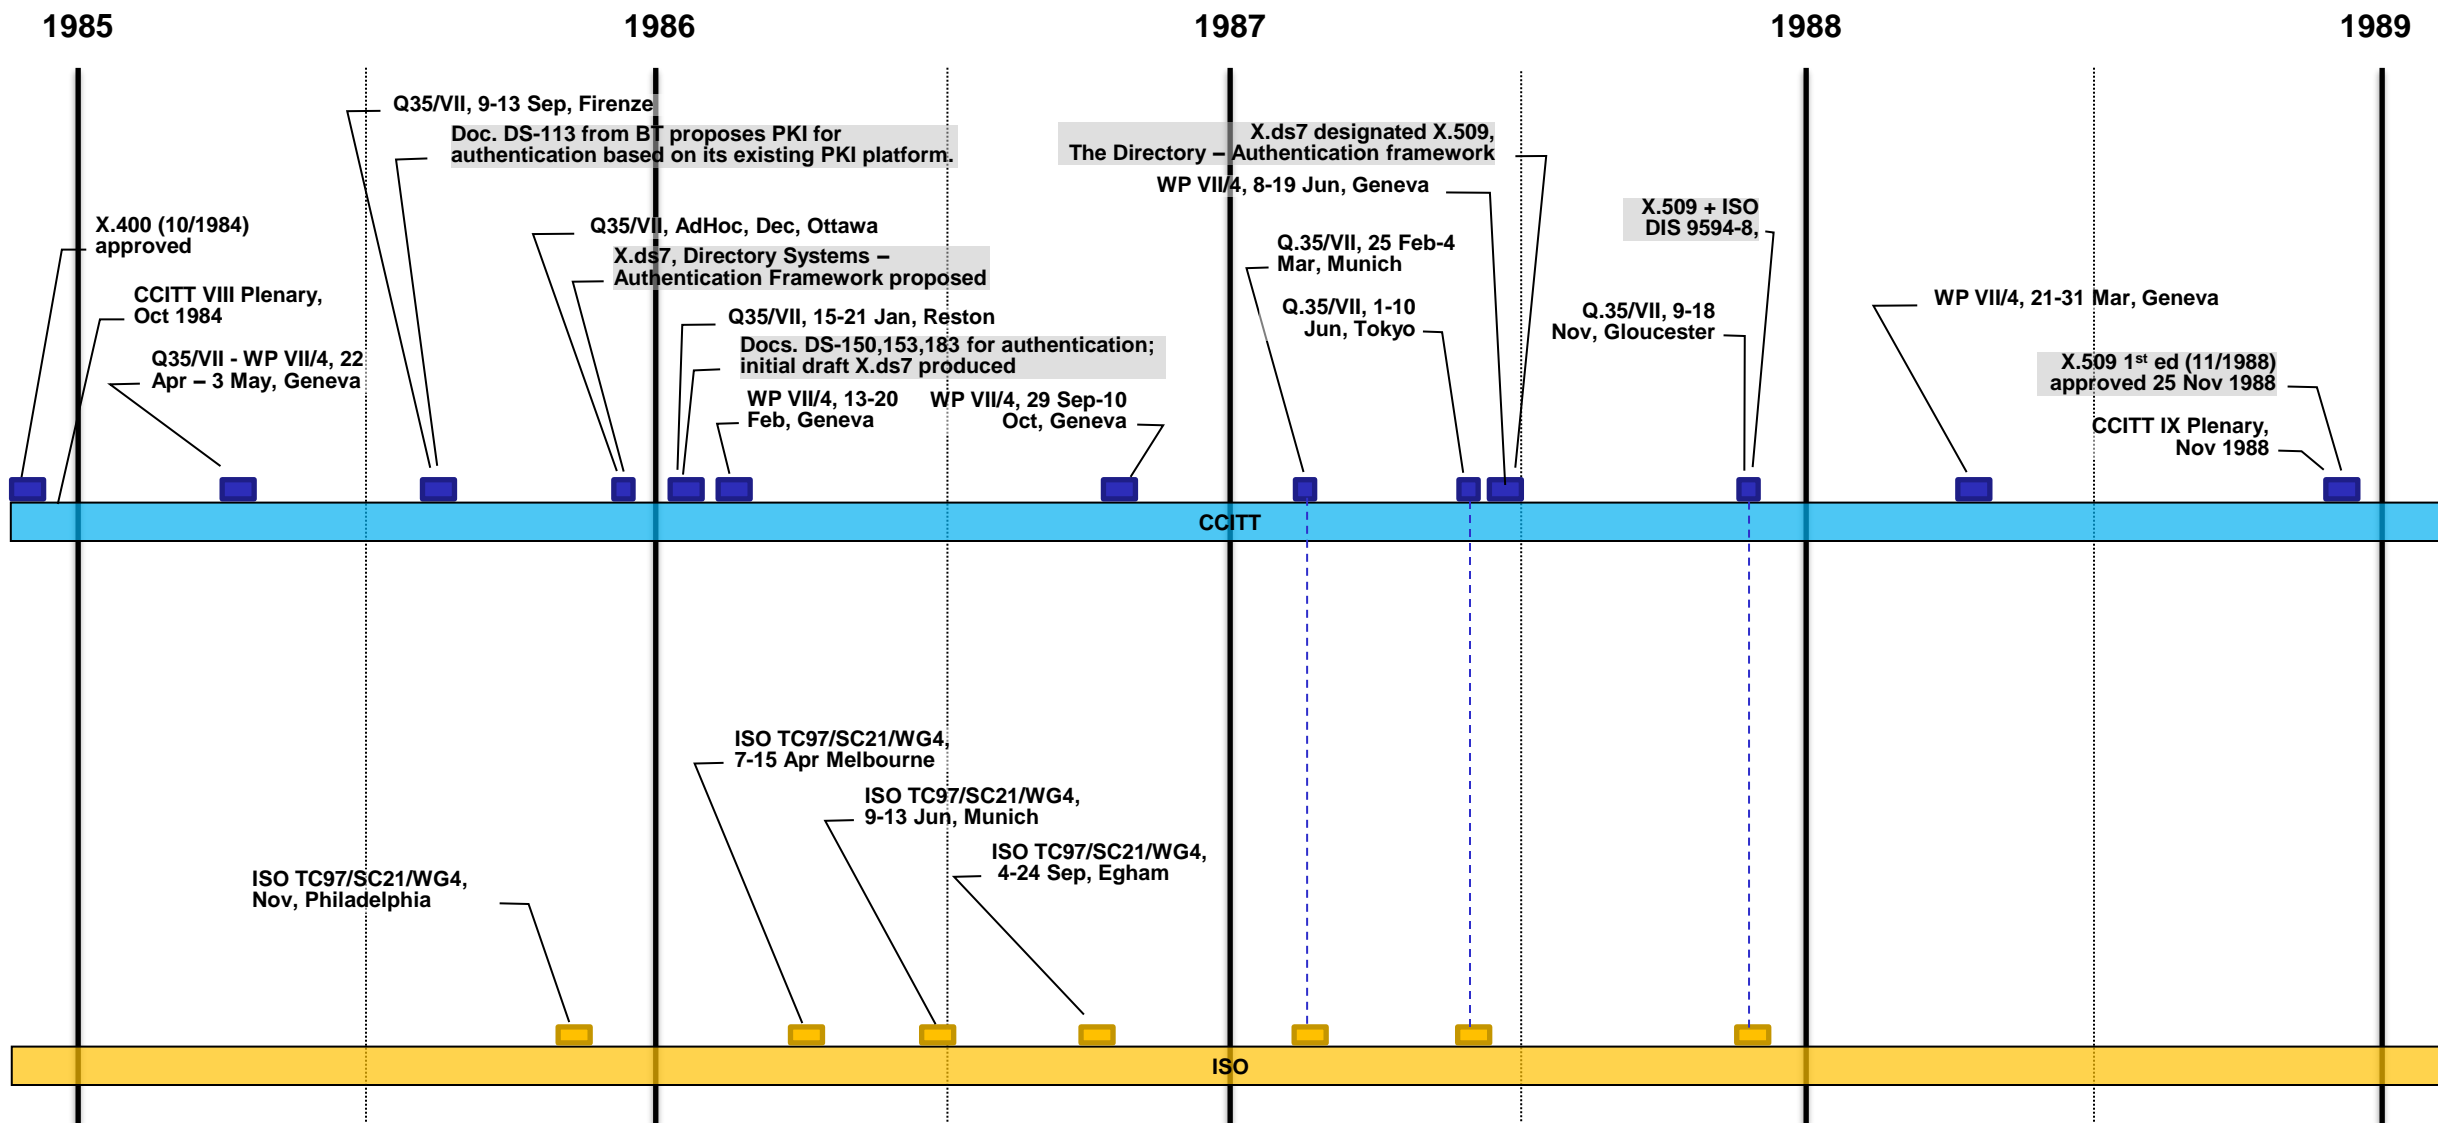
1985 1986 1987 1988 1989

Q35/VII, 9-13 Sep, Firenze

Doc. DS-113 from BT proposes PKI for authentication based on its existing PKI platform.

The Directory – X.ds7 designated X.509, Authentication framework

WP VII/4, 8-19 Jun, Geneva

X.509 + ISO DIS 9594-8,

X.400 (10/1984) approved

Q35/VII, AdHoc, Dec, Ottawa

X.ds7, Directory Systems – Authentication Framework proposed

Q.35/VII, 25 Feb-4 Mar, Munich

CCITT VIII Plenary, Oct 1984

Q35/VII, 15-21 Jan, Reston

Q.35/VII, 1-10 Jun, Tokyo

Q.35/VII, 9-18 Nov, Gloucester

WP VII/4, 21-31 Mar, Geneva

Q35/VII - WP VII/4, 22 Apr – 3 May, Geneva

Docs. DS-150,153,183 for authentication; initial draft X.ds7 produced

X.509 1$^{st}$ ed (11/1988) approved 25 Nov 1988

WP VII/4, 13-20 Feb, Geneva

WP VII/4, 29 Sep-10 Oct, Geneva

CCITT IX Plenary, Nov 1988

CCITT

ISO TC97/SC21/WG4, 7-15 Apr Melbourne

ISO TC97/SC21/WG4, 9-13 Jun, Munich

ISO TC97/SC21/WG4, 4-24 Sep, Egham

ISO TC97/SC21/WG4, Nov, Philadelphia

ISO